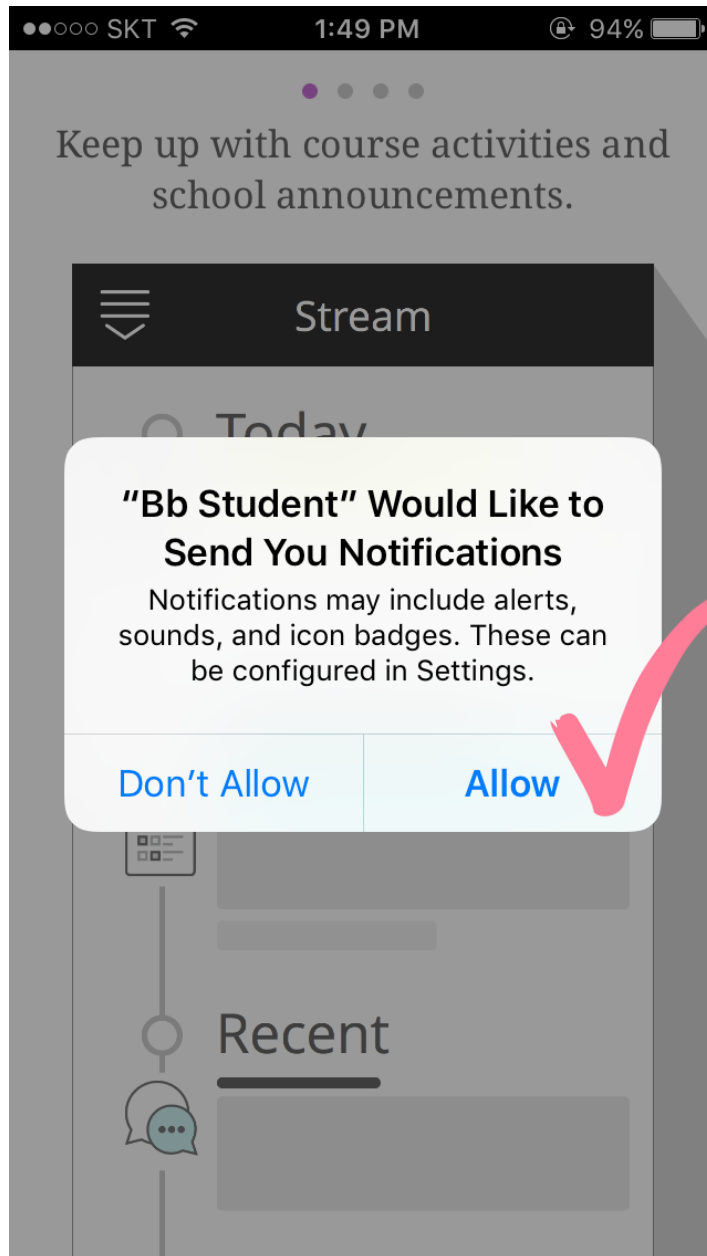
●●○○○ SKT 1:49 PM 94%

Keep up with course activities and school announcements.

Stream

Today

“Bb Student” Would Like to Send You Notifications

Notifications may include alerts, sounds, and icon badges. These can be configured in Settings.

Don’t Allow

Allow

Recent